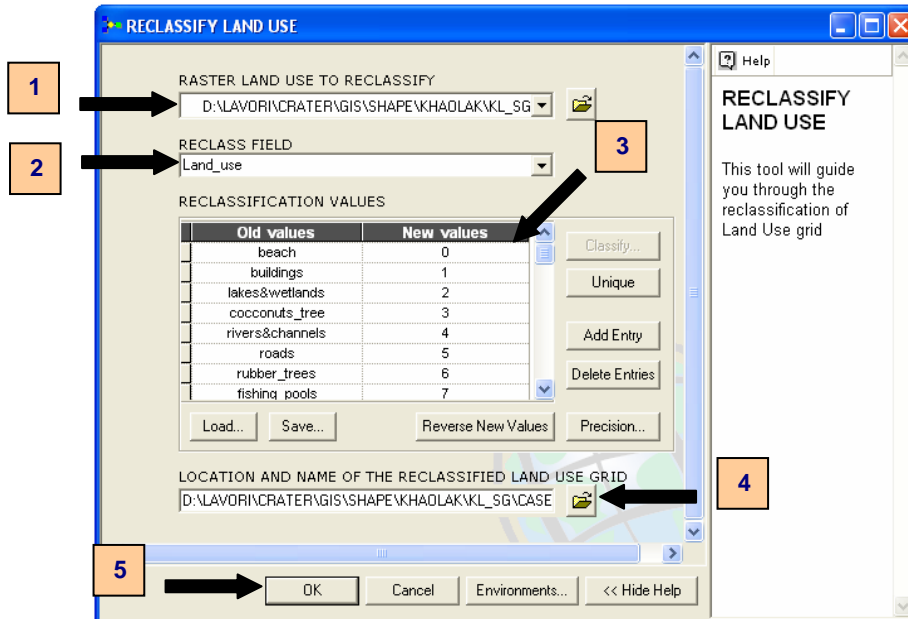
RECLASSIFY LAND USE

1

RASTER LAND USE TO RECLASSIFY

D:\LAVORI\CRATER\GIS\SHAPE\KHAOLAK\KL_SG

2

RECLASS FIELD

Land_use

3

RECLASSIFICATION VALUES

| Old values | New values |
|---|---|
| beach | 0 |
| buildings | 1 |
| lakes&wetlands | 2 |
| cocconuts_tree | 3 |
| rivers&channels | 4 |
| roads | 5 |
| rubber_trees | 6 |
| fishing pools | 7 |

Classify...

Unique

Add Entry

Delete Entries

Load...

Save...

Reverse New Values

Precision...

LOCATION AND NAME OF THE RECLASSIFIED LAND USE GRID

4

D:\LAVORI\CRATER\GIS\SHAPE\KHAOLAK\KL_SG\CASE

5

OK

Cancel

Environments...

<< Hide Help

Help

RECLASSIFY LAND USE

This tool will guide you through the reclassification of Land Use grid